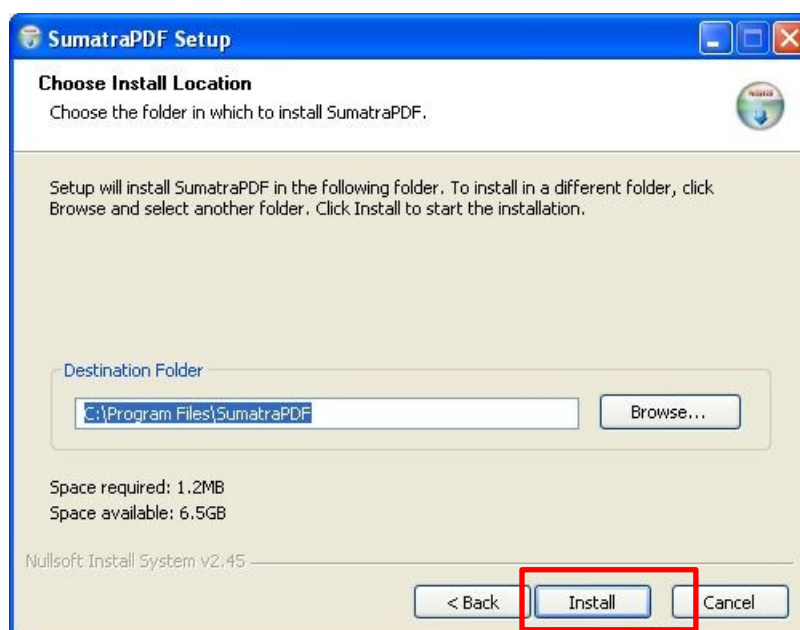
SumatraPDF Setup

Choose Install Location

Choose the folder in which to install SumatraPDF.

Setup will install SumatraPDF in the following folder. To install in a different folder, click Browse and select another folder. Click Install to start the installation.

Destination Folder

C:\Program Files\SumatraPDF

Browse...

Space required: 1.2MB

Space available: 6.5GB

Nullsoft Install System v2.45

< Back

Install

Cancel